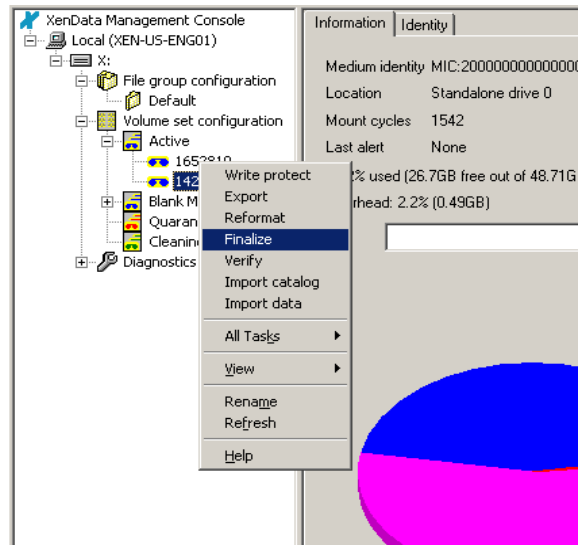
XenData Management Console
Local (XEN-US-ENG01)
X:
File group configuration
Default
Volume set configuration
Active
1653810
142
Blank M
Quaran
Cleanin
Diagnostics

Write protect
Export
Reformat
Finalize
Verify
Import catalog
Import data
All Tasks
View
Rename
Refresh
Help

Information
Identity

Medium identity MIC:2000000000000
Location Standalone drive 0
Mount cycles 1542
Last alert None
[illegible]% used (26.7GB free out of 48.71G
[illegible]rhead: 2.2% (0.49GB)